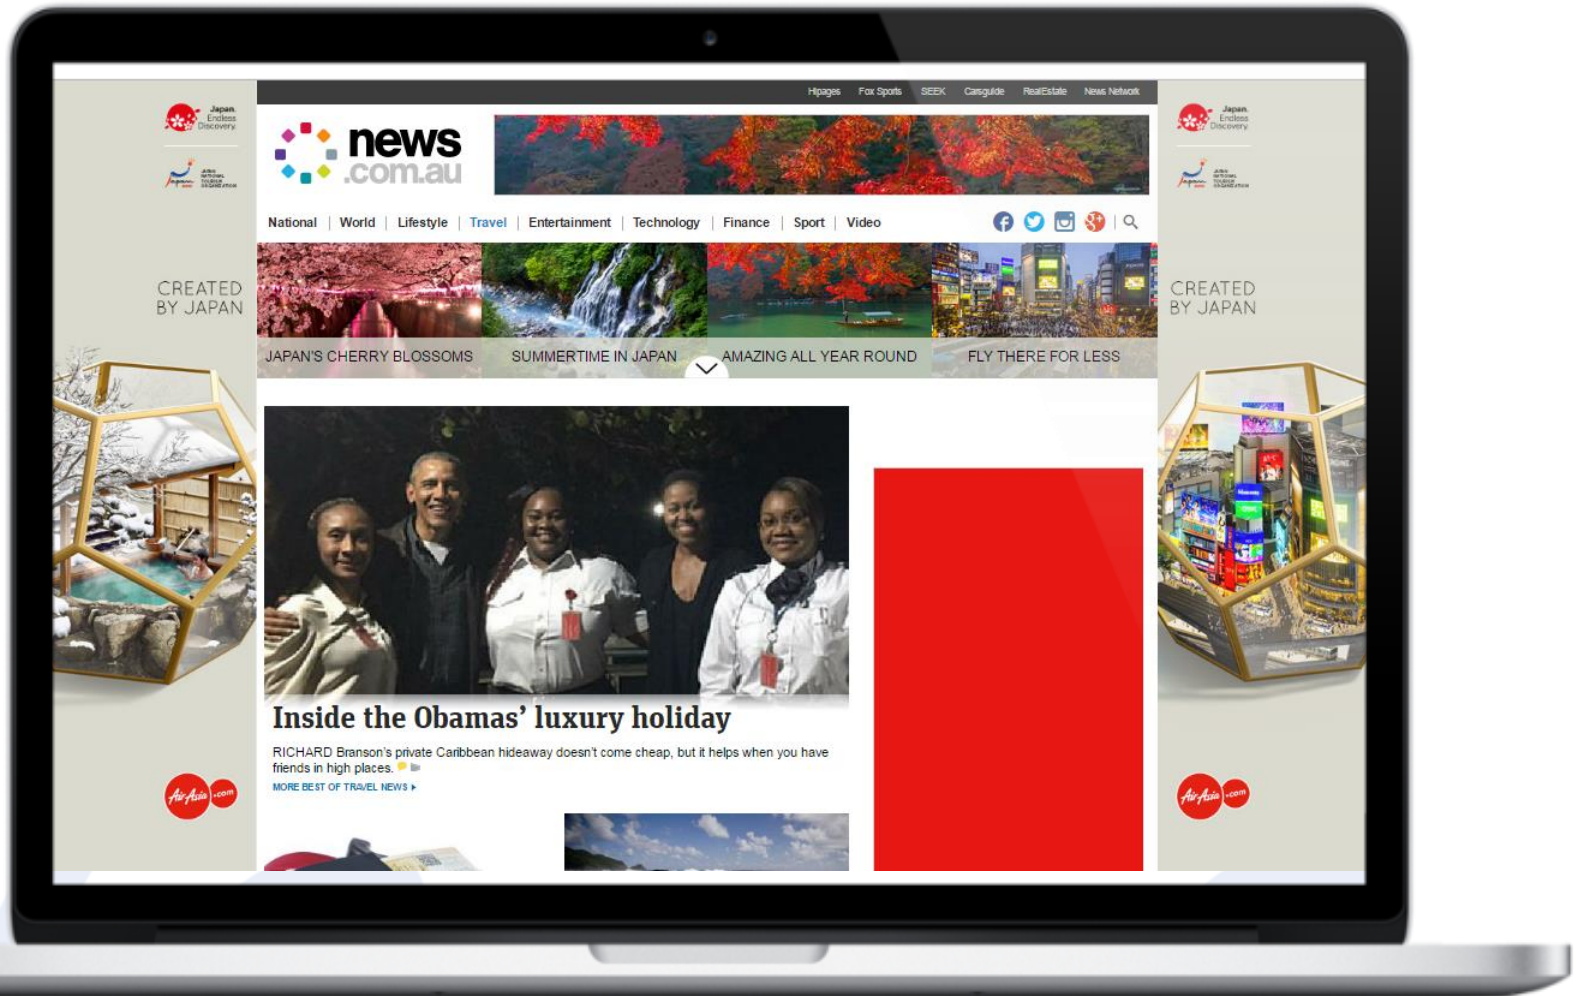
Japan. Endless Discovery.

CREATED BY JAPAN

AirAsia .com

Hipages Fox Sports SEEK Carsguide RealEstate News Network

news .com.au

National | World | Lifestyle | Travel | Entertainment | Technology | Finance | Sport | Video

JAPAN'S CHERRY BLOSSOMS
SUMMERTIME IN JAPAN
AMAZING ALL YEAR ROUND
FLY THERE FOR LESS

Inside the Obamas' luxury holiday

RICHARD Branson's private Caribbean hideaway doesn't come cheap, but it helps when you have friends in high places.

MORE BEST OF TRAVEL NEWS ▸

Japan. Endless Discovery.

CREATED BY JAPAN

AirAsia .com